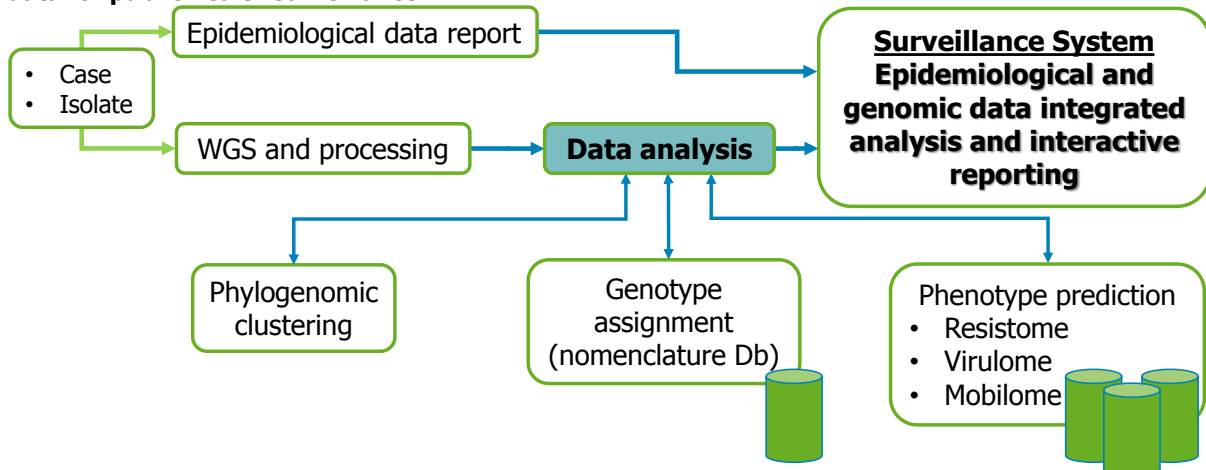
Epidemiological data report

- Case
- Isolate

WGS and processing

Data analysis

Surveillance System
Epidemiological and genomic data integrated analysis and interactive reporting

Phylogenomic clustering

Genotype assignment (nomenclature Db)

Phenotype prediction
- Resistome
- Virulome
- Mobilome